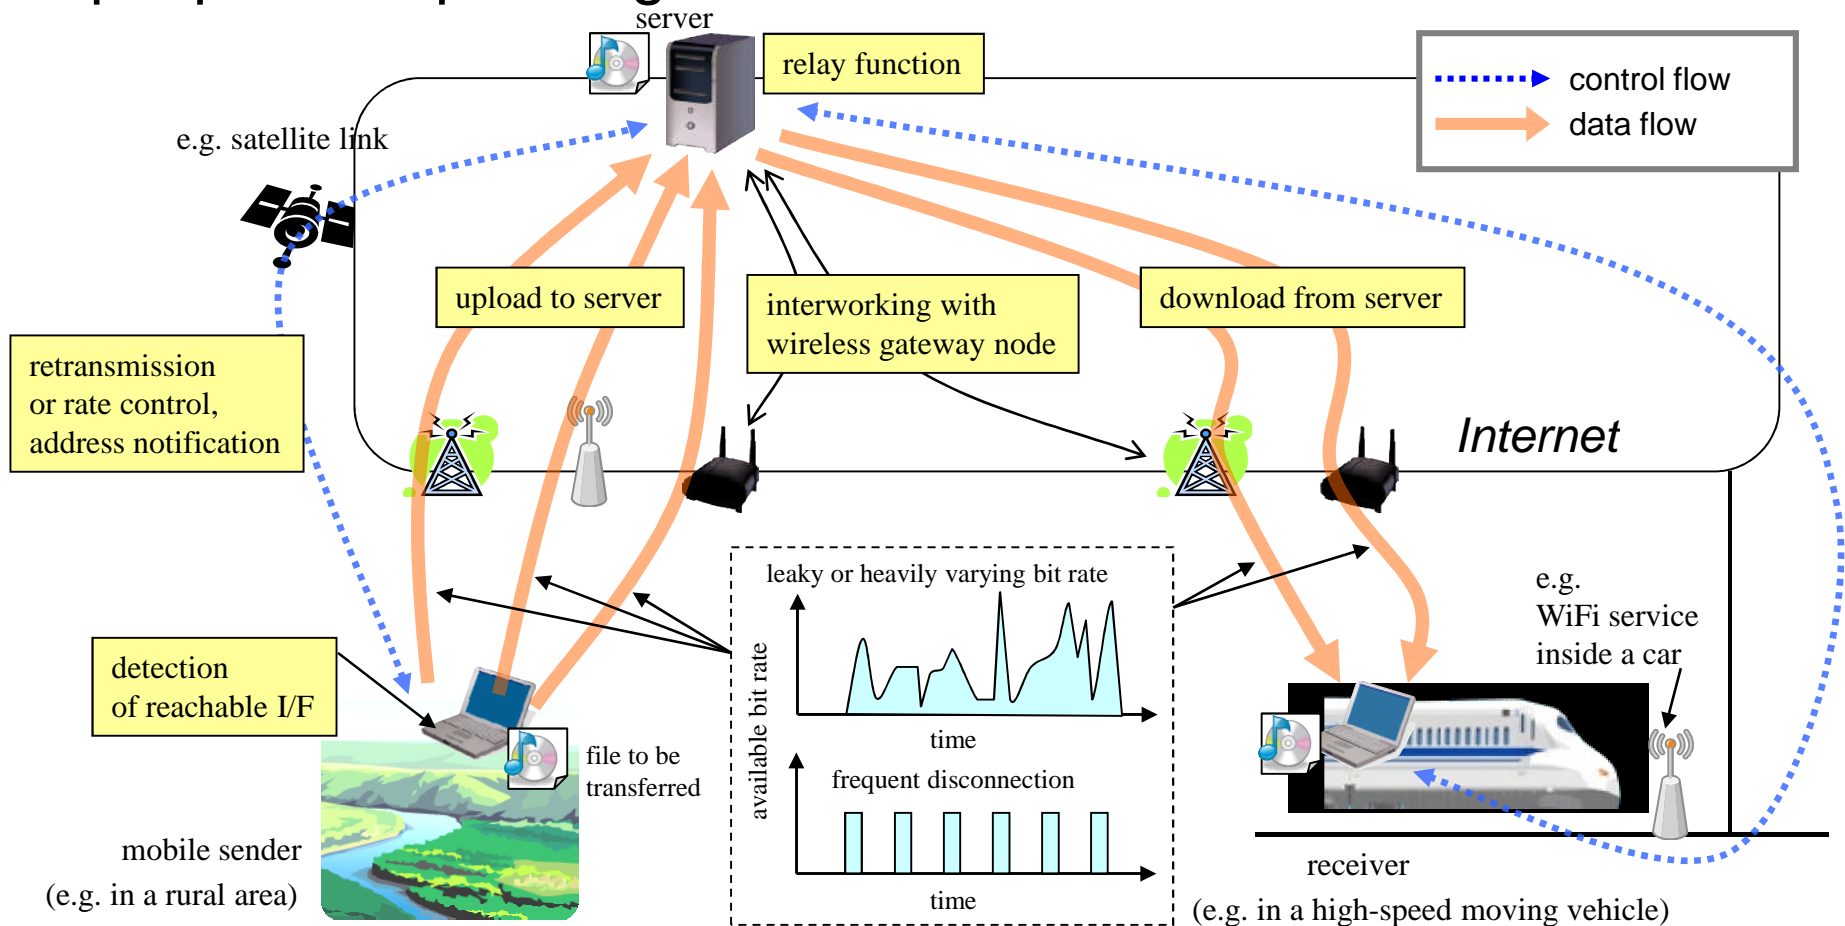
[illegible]

server

relay function

control flow

data flow

e.g. satellite link

upload to server

interworking with wireless gateway node

download from server

retransmission or rate control, address notification

Internet

leaky or heavily varying bit rate

e.g. WiFi service inside a car

detection of reachable I/F

available bit rate

time

frequent disconnection

time

file to be transferred

mobile sender (e.g. in a rural area)

receiver (e.g. in a high-speed moving vehicle)